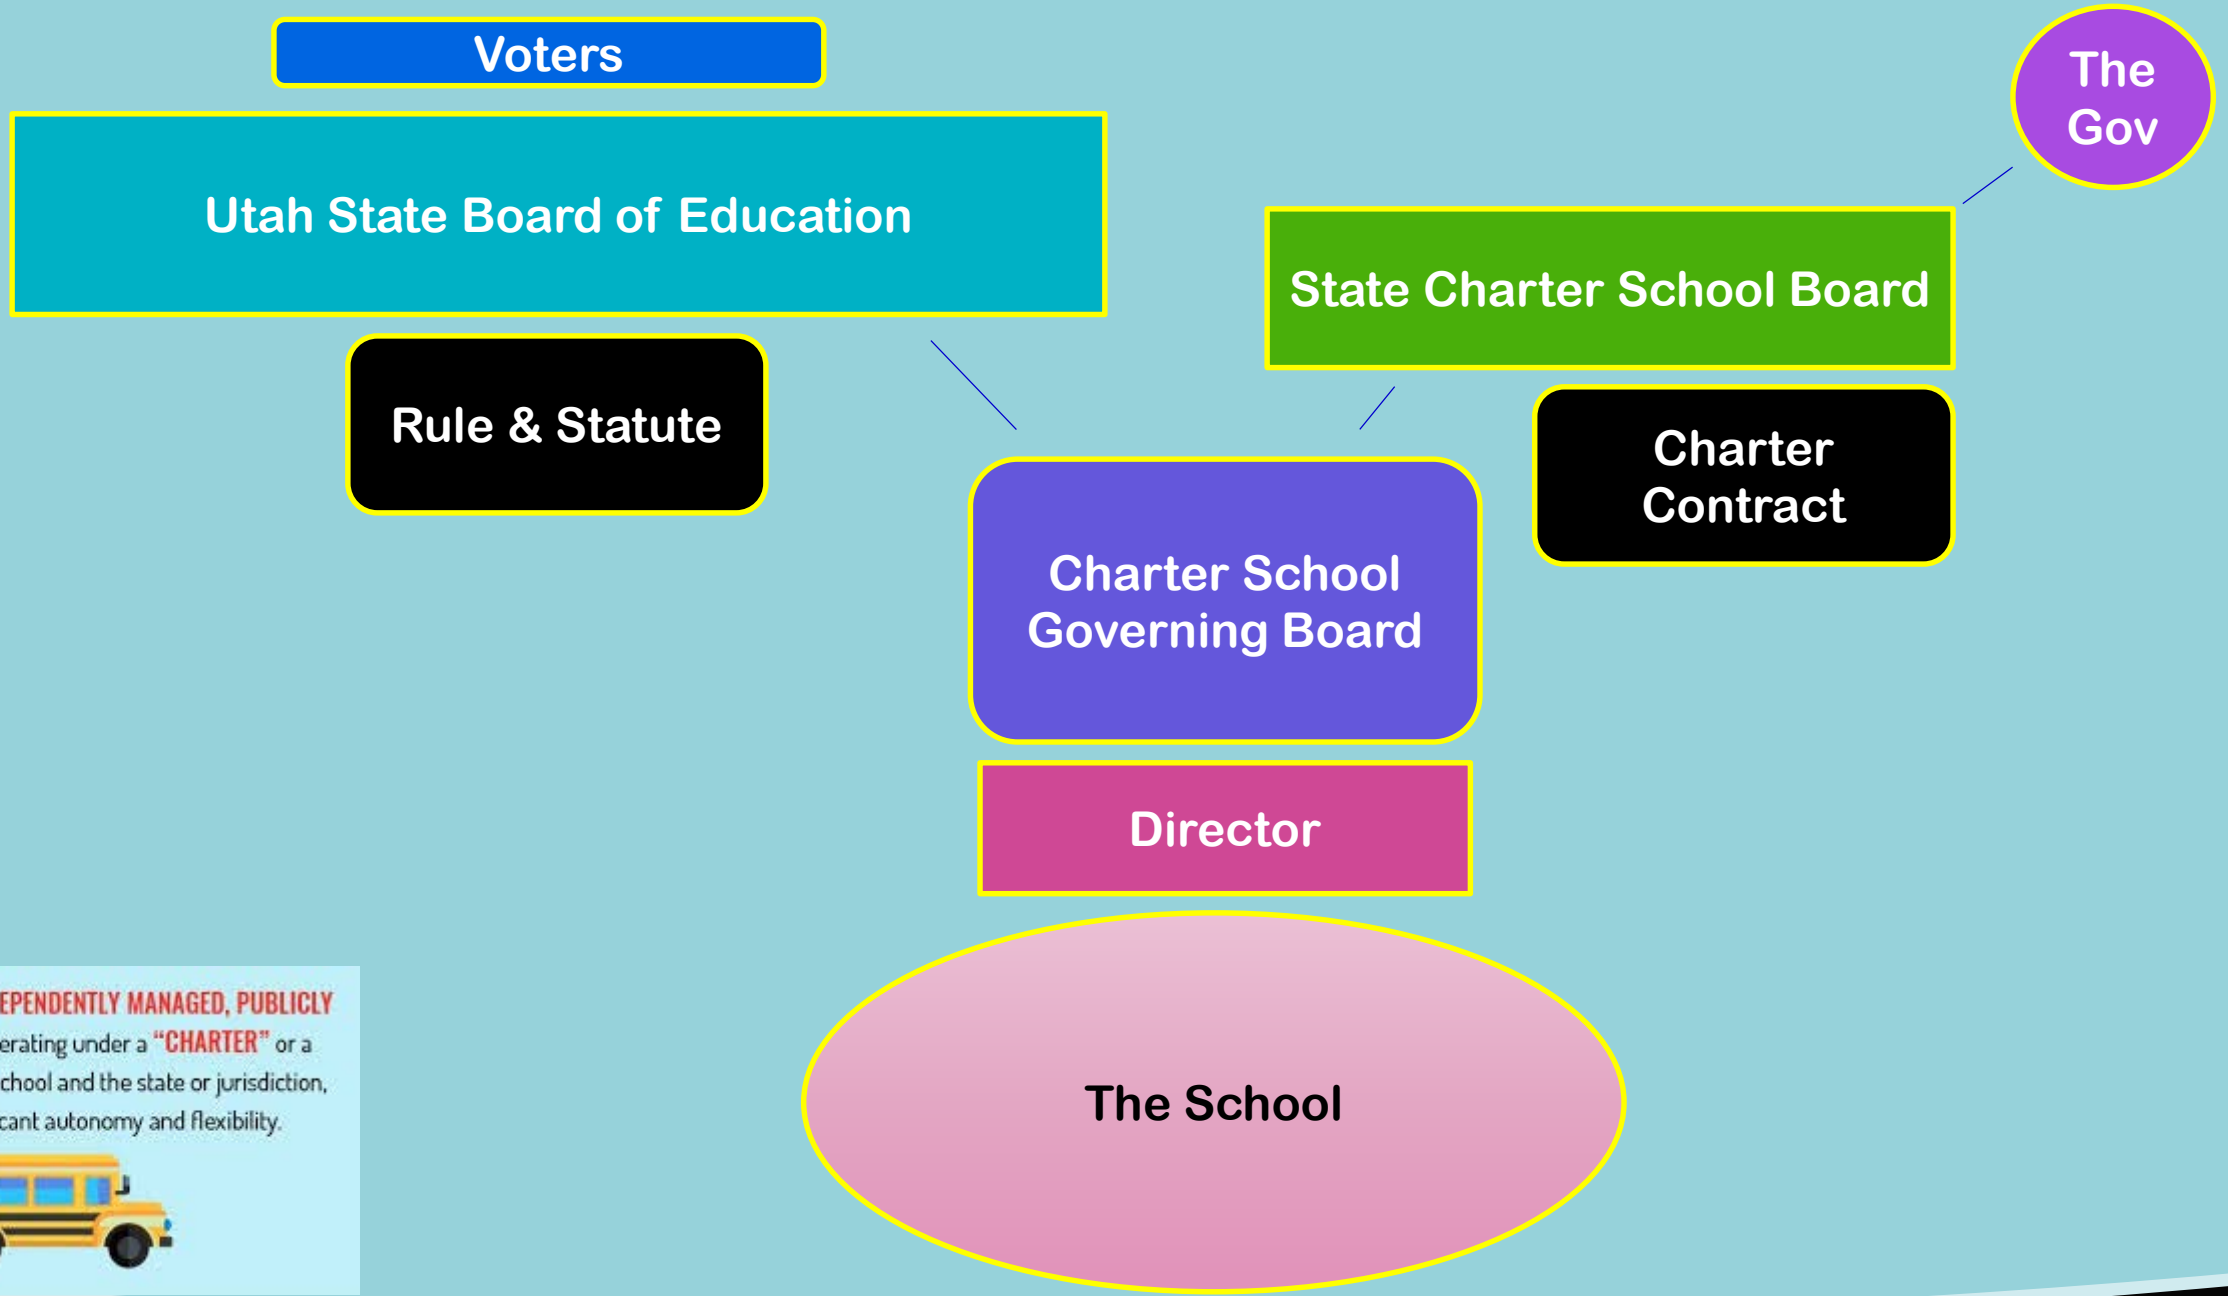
Voters

The Gov

Utah State Board of Education

State Charter School Board

Rule & Statute

Charter Contract

Charter School Governing Board

Director

EPENDENTLY MANAGED, PUBLICLY
erating under a "CHARTER" or a
chool and the state or jurisdiction,
cant autonomy and flexibility.

The School